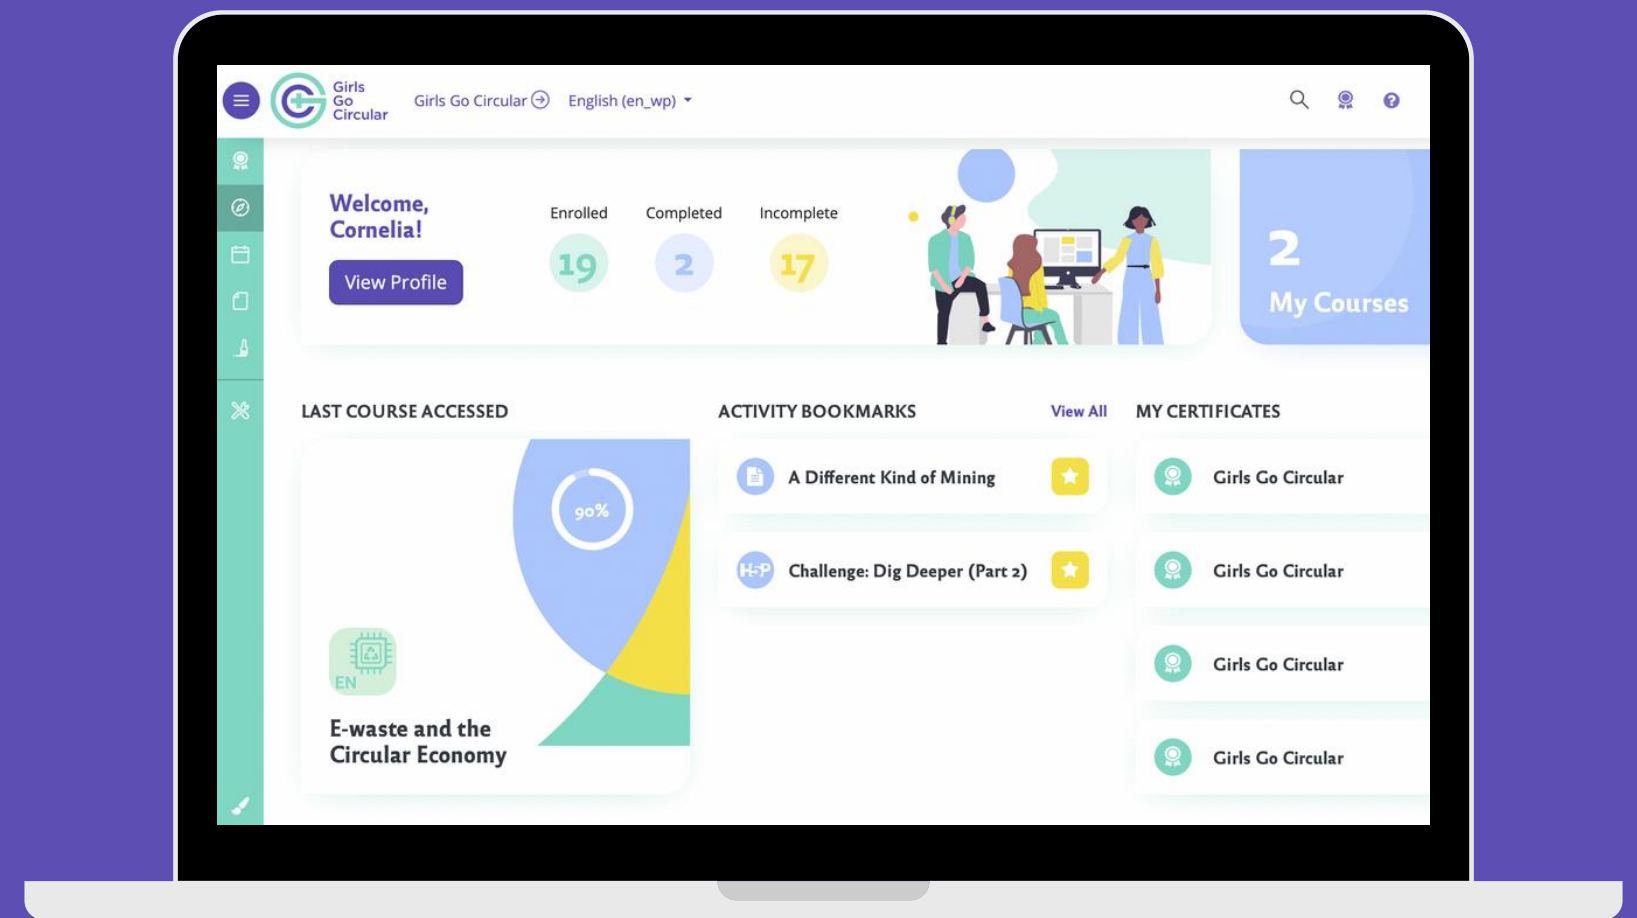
Girls Go Circular

Girls Go Circular English (en_wp)

Welcome, Cornelia!

View Profile

Enrolled
19

Completed
2

Incomplete
17

2
My Courses

LAST COURSE ACCESSED

90%

EN

E-waste and the Circular Economy

ACTIVITY BOOKMARKS

View All

A Different Kind of Mining

H5P

Challenge: Dig Deeper (Part 2)

MY CERTIFICATES

Girls Go Circular

Girls Go Circular

Girls Go Circular

Girls Go Circular